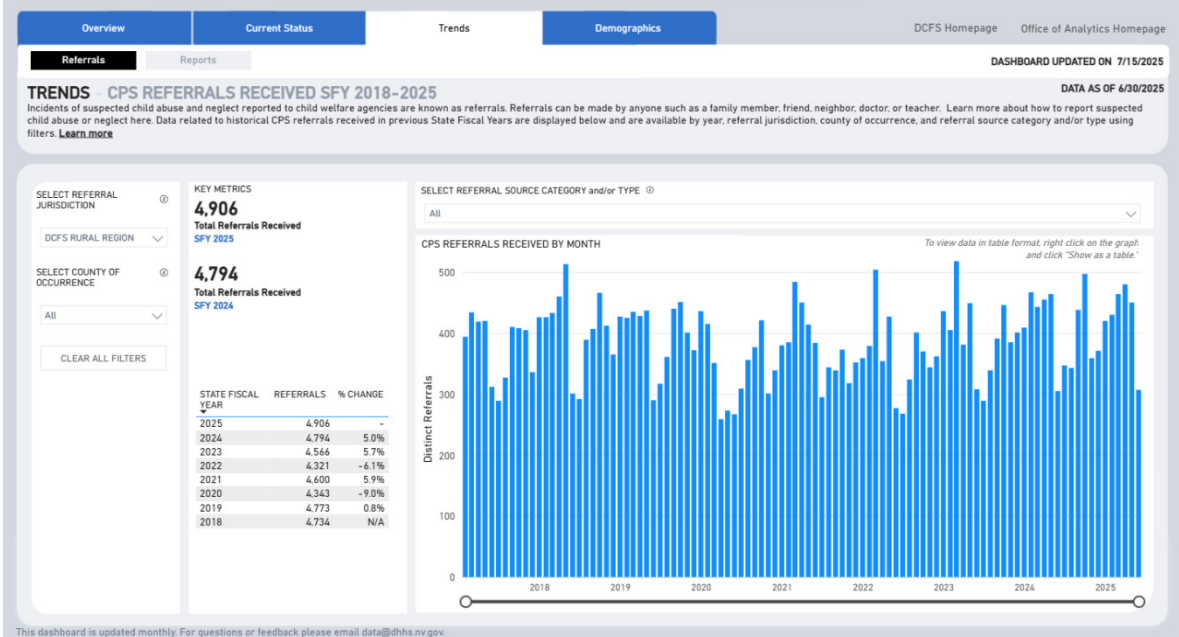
Overview | Current Status | Trends | Demographics | DCFS Homepage | Office of Analytics Homepage

Referrals | Reports

DASHBOARD UPDATED ON 7/15/2025

DATA AS OF 6/30/2025

TRENDS - CPS REFERRALS RECEIVED SFY 2018-2025

Incidents of suspected child abuse and neglect reported to child welfare agencies are known as referrals. Referrals can be made by anyone such as a family member, friend, neighbor, doctor, or teacher. Learn more about how to report suspected child abuse or neglect here. Data related to historical CPS referrals received in previous State Fiscal Years are displayed below and are available by year, referral jurisdiction, county of occurrence, and referral source category and/or type using filters. Learn more

SELECT REFERRAL JURISDICTION

DCFS RURAL REGION

SELECT COUNTY OF OCCURRENCE

All

CLEAR ALL FILTERS

KEY METRICS

4,906
Total Referrals Received
SFY 2025

4,794
Total Referrals Received
SFY 2024

| STATE FISCAL YEAR | REFERRALS | % CHANGE |
|---|---|---|
| 2025 | 4,906 | - |
| 2024 | 4,794 | 5.0% |
| 2023 | 4,566 | 5.7% |
| 2022 | 4,321 | -6.1% |
| 2021 | 4,600 | 5.9% |
| 2020 | 4,343 | -9.0% |
| 2019 | 4,773 | 0.8% |
| 2018 | 4,734 | N/A |

SELECT REFERRAL SOURCE CATEGORY and/or TYPE

All

CPS REFERRALS RECEIVED BY MONTH

To view data in table format, right click on the graph and click "Show as a table."

Distinct Referrals

500
400
300
200
100
0

2018 2019 2020 2021 2022 2023 2024 2025

This dashboard is updated monthly. For questions or feedback please email data@dhhs.nv.gov.